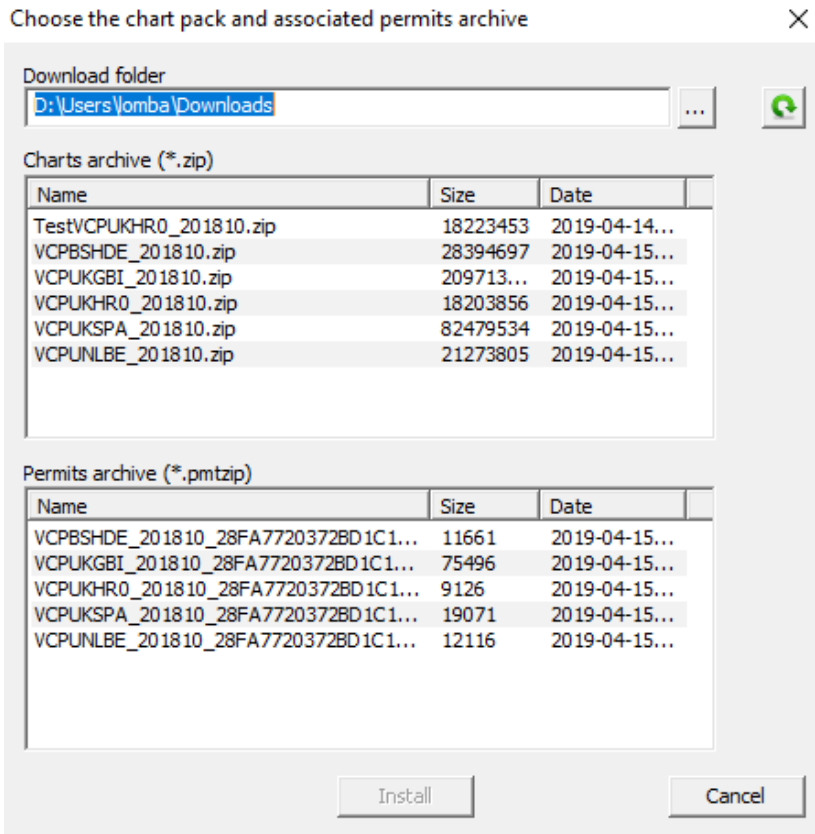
Choose the chart pack and associated permits archive

×

Download folder

D:\Users\lomba\Downloads

...

Charts archive (*.zip)

| Name | Size | Date |
|---|---|---|
| TestVCPUKHR0_201810.zip | 18223453 | 2019-04-14... |
| VCPBSHDE_201810.zip | 28394697 | 2019-04-15... |
| VCPUKGBI_201810.zip | 209713... | 2019-04-15... |
| VCPUKHR0_201810.zip | 18203856 | 2019-04-15... |
| VCPUKSPA_201810.zip | 82479534 | 2019-04-15... |
| VCPUNLBE_201810.zip | 21273805 | 2019-04-15... |

Permits archive (*.pmtzip)

| Name | Size | Date |
|---|---|---|
| VCPBSHDE_201810_28FA7720372BD1C1... | 11661 | 2019-04-15... |
| VCPUKGBI_201810_28FA7720372BD1C1... | 75496 | 2019-04-15... |
| VCPUKHR0_201810_28FA7720372BD1C1... | 9126 | 2019-04-15... |
| VCPUKSPA_201810_28FA7720372BD1C1... | 19071 | 2019-04-15... |
| VCPUNLBE_201810_28FA7720372BD1C1... | 12116 | 2019-04-15... |

Install

Cancel